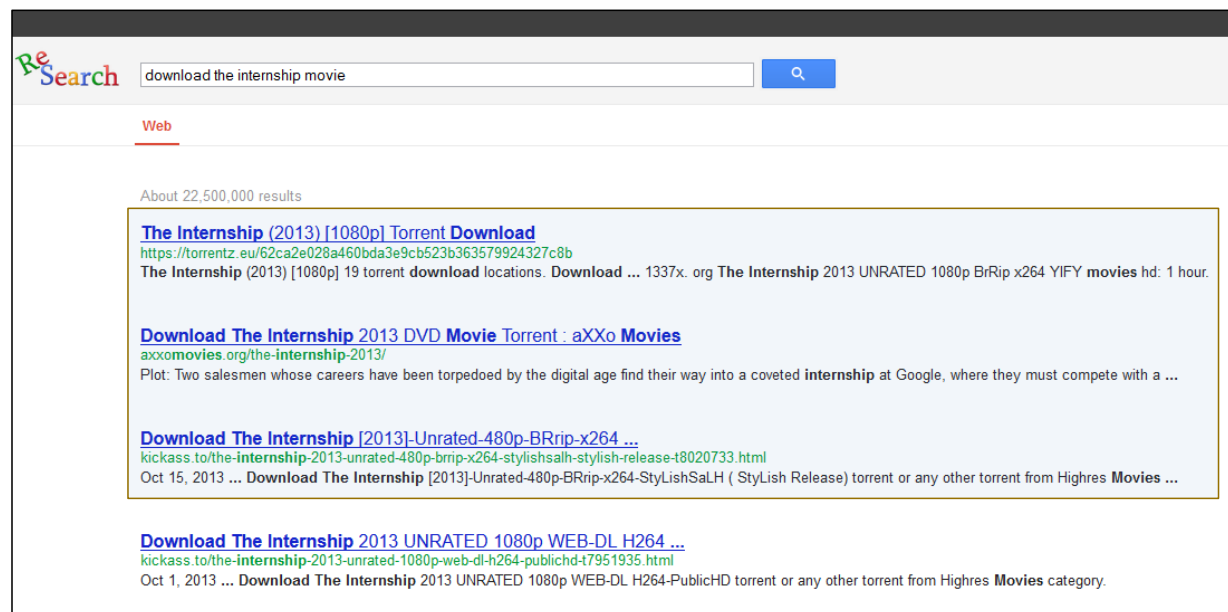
ReSearch

download the internship movie

Web

About 22,500,000 results

The Internship (2013) [1080p] Torrent Download
https://torrentz.eu/62ca2e028a460bda3e9cb523b363579924327c8b
The Internship (2013) [1080p] 19 torrent download locations. Download ... 1337x. org The Internship 2013 UNRATED 1080p BrRip x264 YIFY movies hd: 1 hour.

Download The Internship 2013 DVD Movie Torrent : aXXo Movies
axxomovies.org/the-internship-2013/
Plot: Two salesmen whose careers have been torpedoed by the digital age find their way into a coveted internship at Google, where they must compete with a ...

Download The Internship [2013]-Unrated-480p-BRrip-x264 ...
kickass.to/the-internship-2013-unrated-480p-brrip-x264-stylishsalh-stylish-release-t8020733.html
Oct 15, 2013 ... Download The Internship [2013]-Unrated-480p-BRrip-x264-StyLishSaLH ( StyLish Release) torrent or any other torrent from Highres Movies ...

Download The Internship 2013 UNRATED 1080p WEB-DL H264 ...
kickass.to/the-internship-2013-unrated-1080p-web-dl-h264-publichd-t7951935.html
Oct 1, 2013 ... Download The Internship 2013 UNRATED 1080p WEB-DL H264-PublicHD torrent or any other torrent from Highres Movies category.